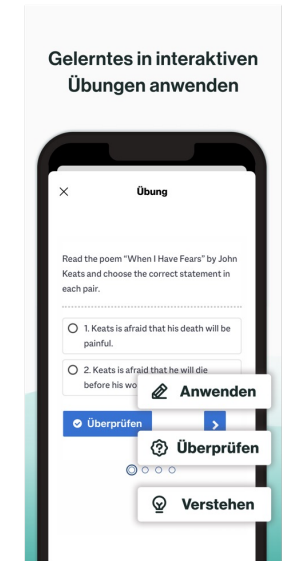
Gelerntes in interaktiven Übungen anwenden

×
Übung

Read the poem "When I Have Fears" by John Keats and choose the correct statement in each pair.

1. Keats is afraid that his death will be painful.

2. Keats is afraid that he will die before his wo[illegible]

Überprüfen

Anwenden

Überprüfen

Verstehen